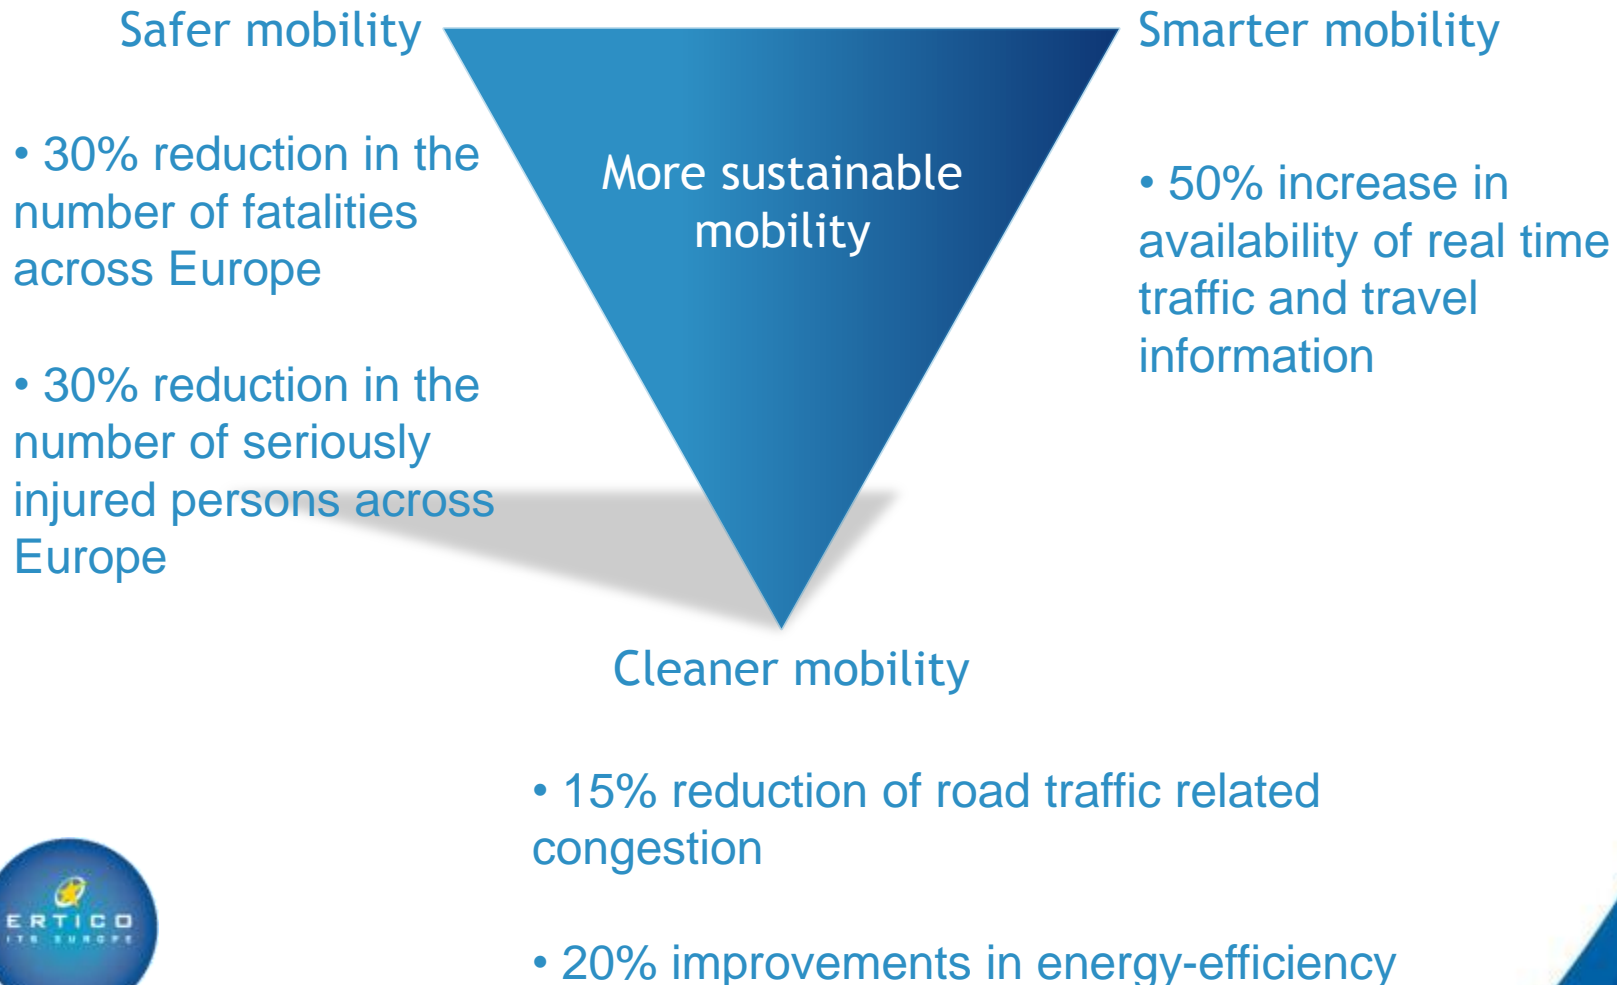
Safer mobility

Smarter mobility

• 30% reduction in the number of fatalities across Europe

• 30% reduction in the number of seriously injured persons across Europe

More sustainable mobility

• 50% increase in availability of real time traffic and travel information

Cleaner mobility

• 15% reduction of road traffic related congestion

• 20% improvements in energy-efficiency

ERTICO
ITS EUROPE